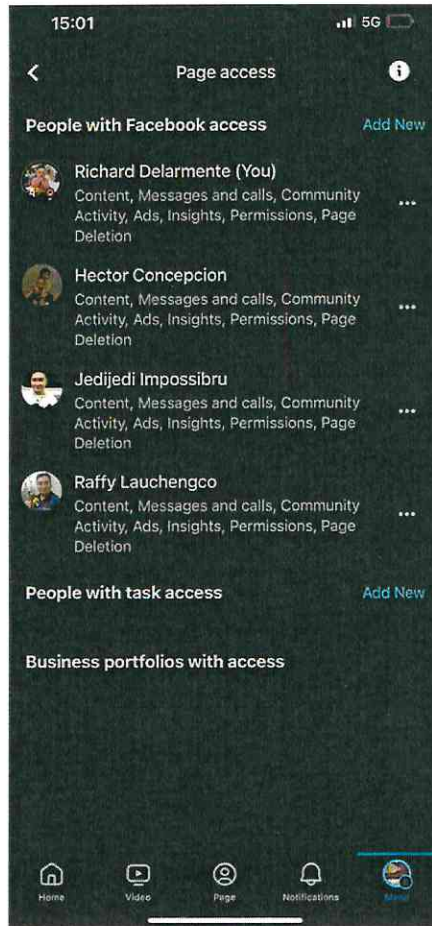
15:01
5G

Page access

People with Facebook access
Add New

Richard Delarmente (You)
Content, Messages and calls, Community Activity, Ads, Insights, Permissions, Page Deletion

Hector Concepcion
Content, Messages and calls, Community Activity, Ads, Insights, Permissions, Page Deletion

Jedijedi Impossibru
Content, Messages and calls, Community Activity, Ads, Insights, Permissions, Page Deletion

Raffy Lauchengco
Content, Messages and calls, Community Activity, Ads, Insights, Permissions, Page Deletion

People with task access
Add New

Business portfolios with access

Home
Video
Page
Notifications
Menu